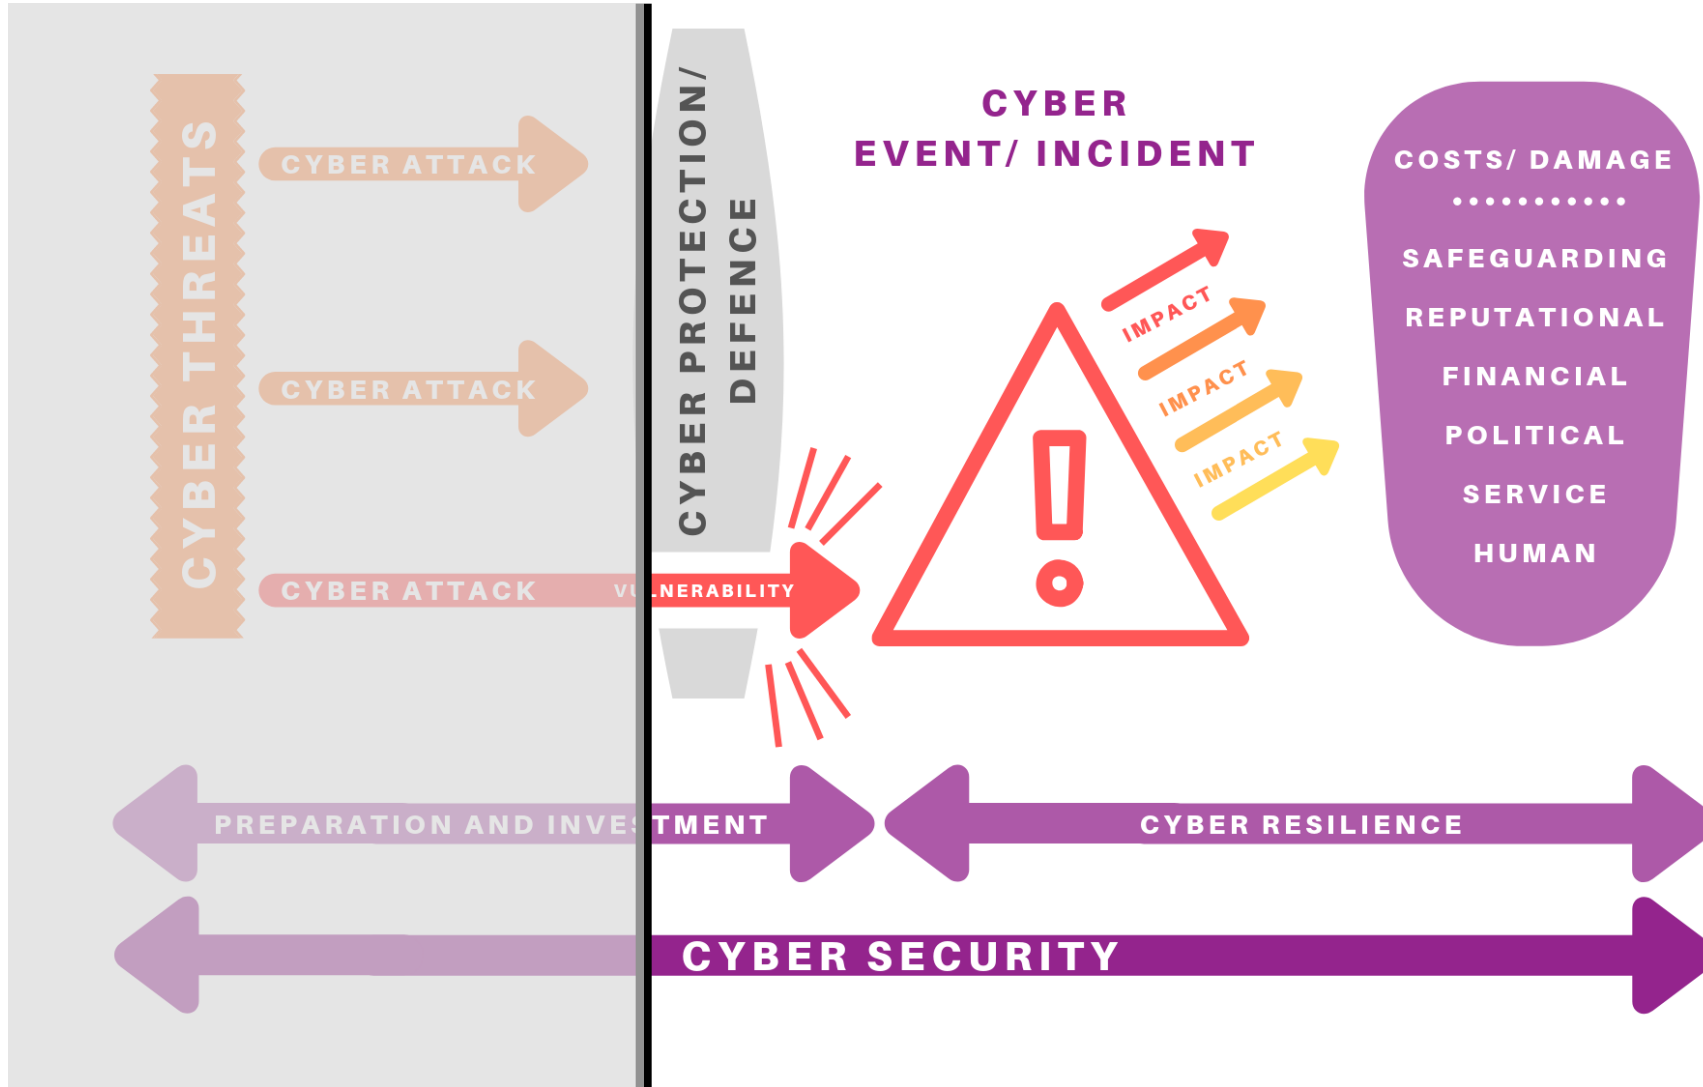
CYBER THREATS

CYBER ATTACK

CYBER ATTACK

CYBER ATTACK

VULNERABILITY

CYBER PROTECTION/ DEFENCE

CYBER EVENT/ INCIDENT

IMPACT

IMPACT

IMPACT

COSTS/ DAMAGE

SAFEGUARDING

REPUTATIONAL

FINANCIAL

POLITICAL

SERVICE

HUMAN

PREPARATION AND INVESTMENT

CYBER RESILIENCE

CYBER SECURITY